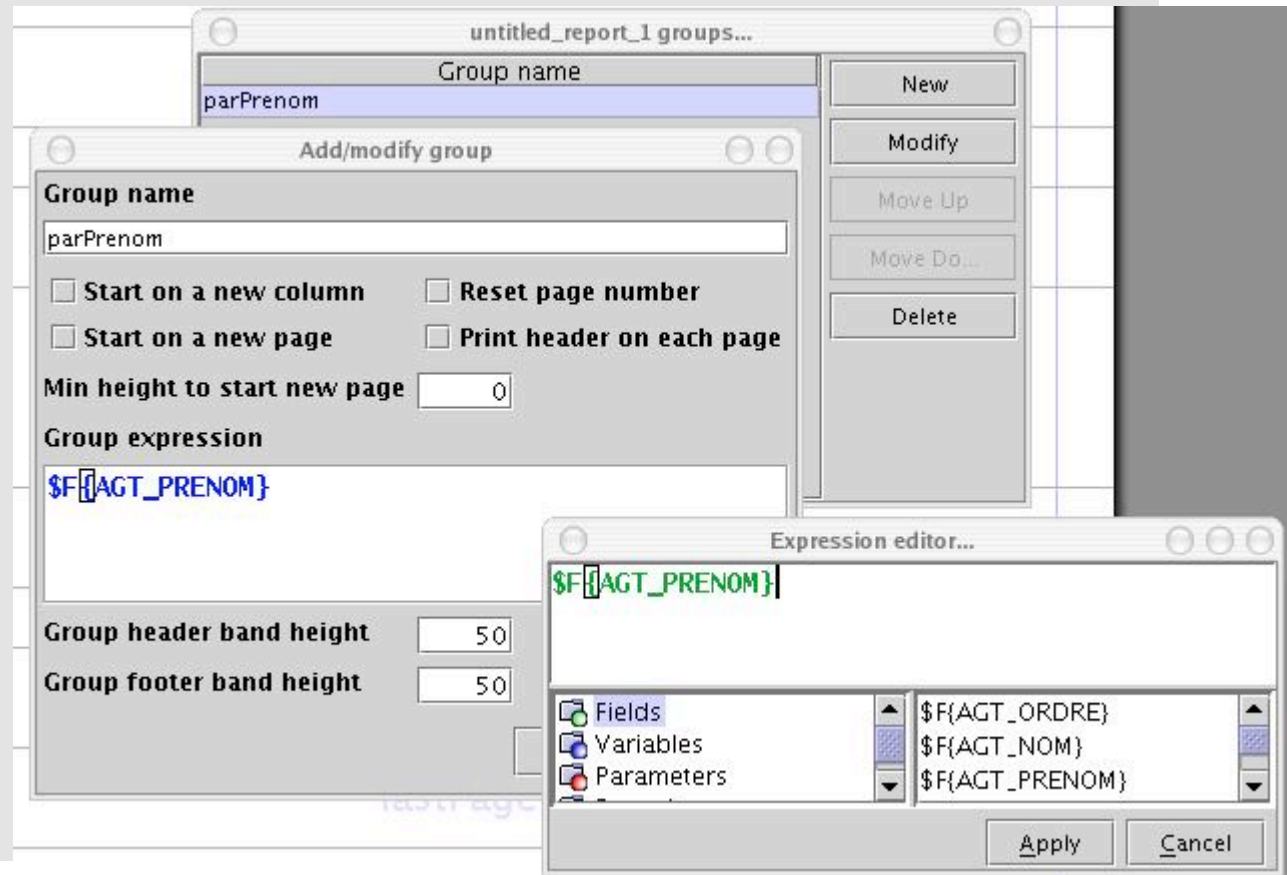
untitled_report_1 groups...

Group name

parPrenom

New

Modify

Move Up

Move Do...

Delete

Add/modify group

Group name

parPrenom

Start on a new column

Reset page number

Start on a new page

Print header on each page

Min height to start new page 0

Group expression

$F{AGT_PRENOM}

Group header band height 50

Group footer band height 50

lastPage

Expression editor...

$F{AGT_PRENOM}

Fields

Variables

Parameters

$F{AGT_ORDRE}

$F{AGT_NOM}

$F{AGT_PRENOM}

Apply

Cancel